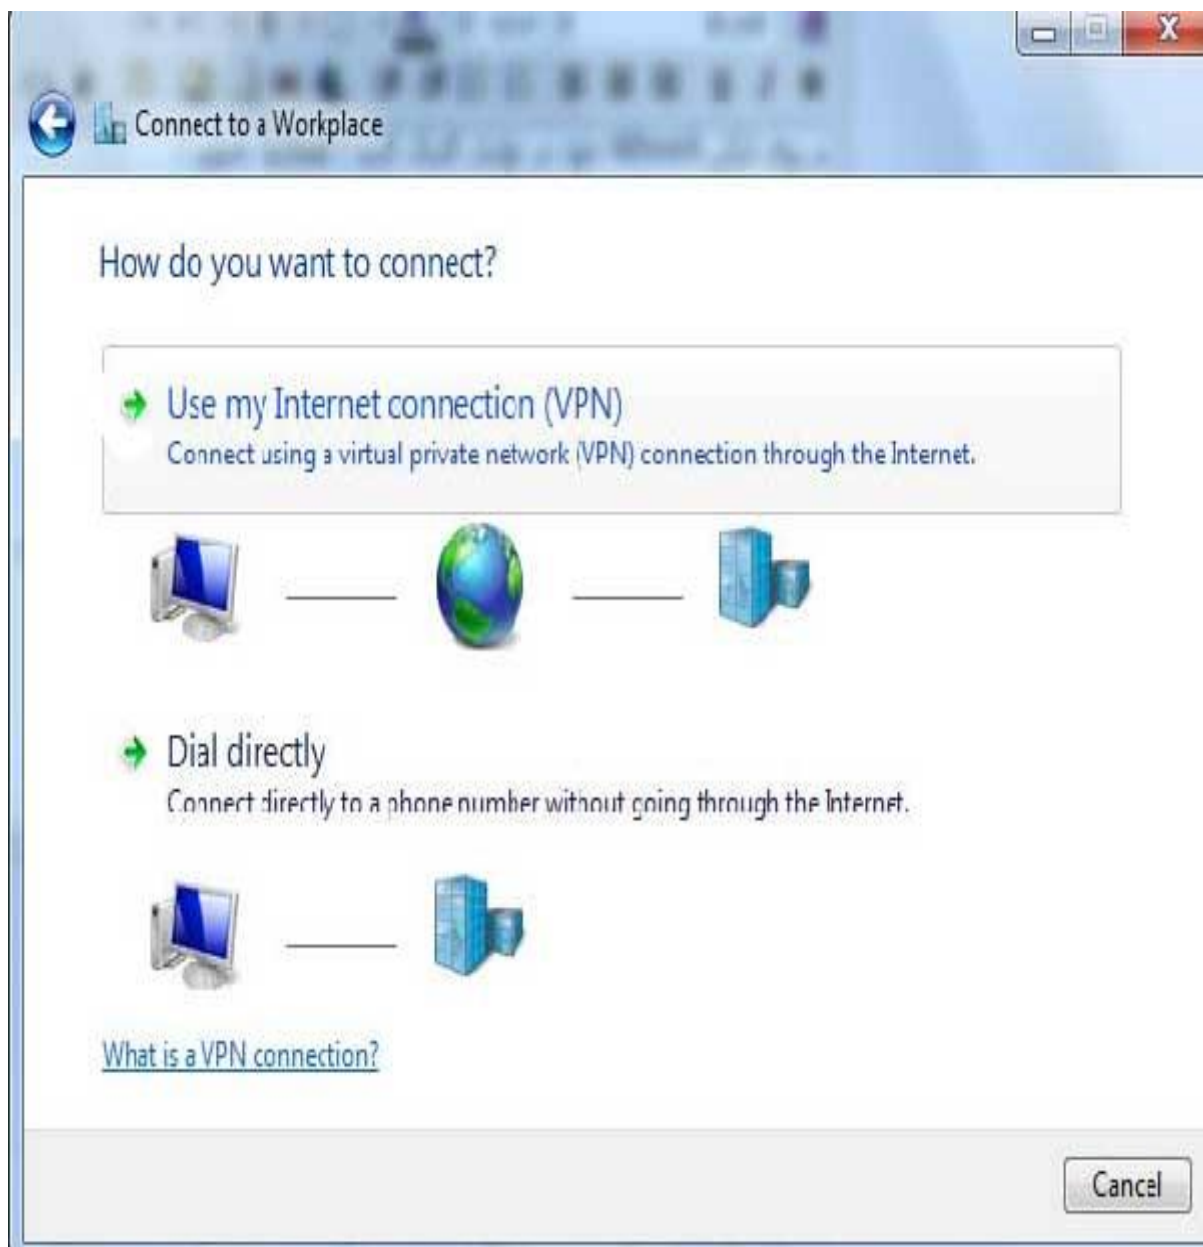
Connect to a Workplace

How do you want to connect?

Use my Internet connection (VPN)
Connect using a virtual private network (VPN) connection through the Internet.

Dial directly
Connect directly to a phone number without going through the Internet.

What is a VPN connection?

Cancel